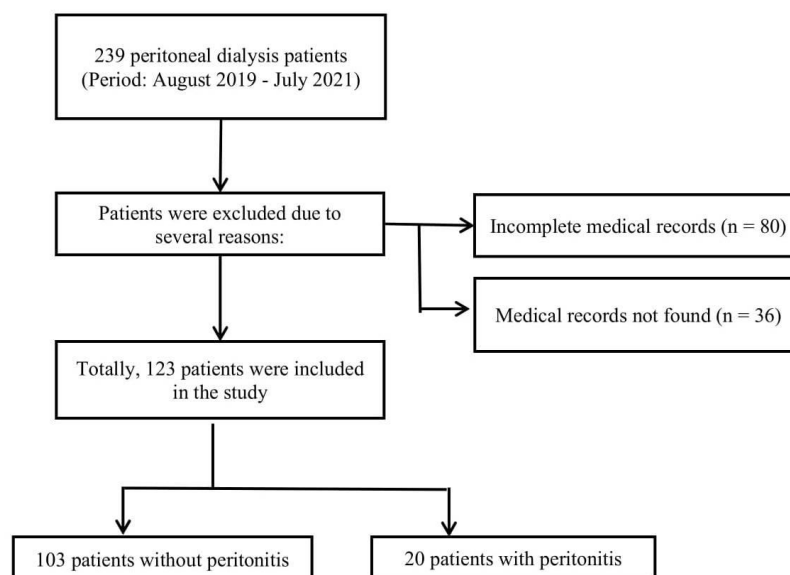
239 peritoneal dialysis patients (Period: August 2019 - July 2021)

Patients were excluded due to several reasons:

Incomplete medical records (n = 80)

Medical records not found (n = 36)

Totally, 123 patients were included in the study

103 patients without peritonitis

20 patients with peritonitis